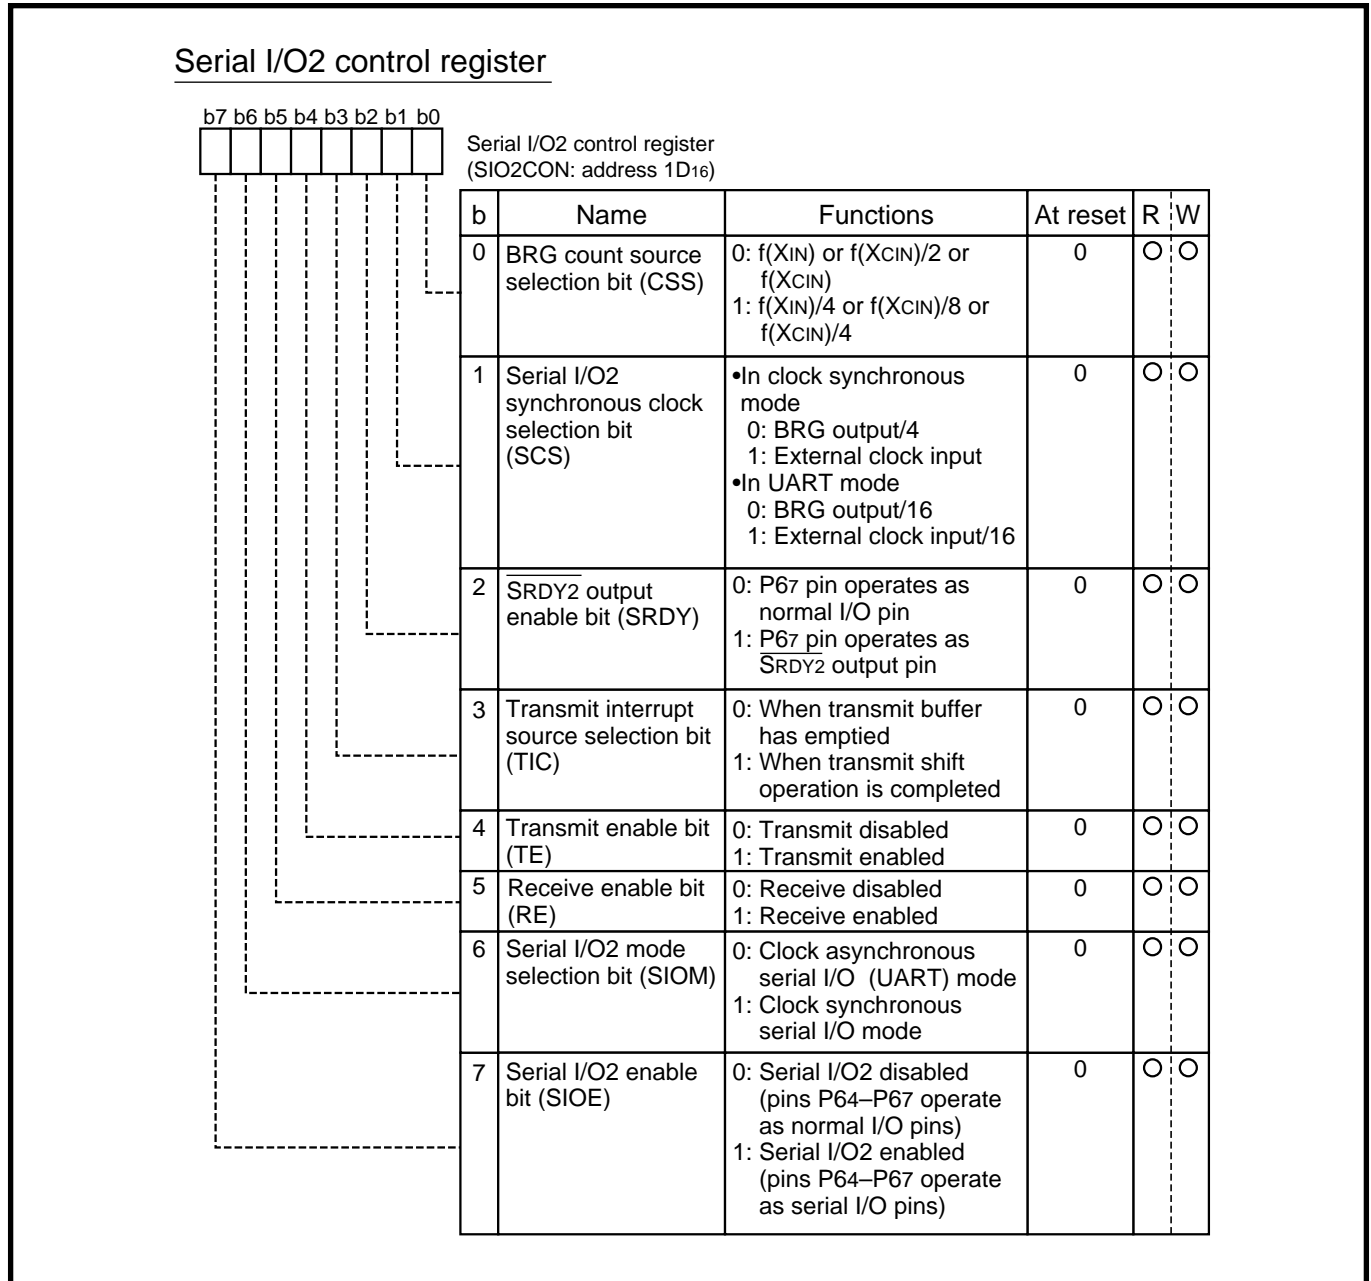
Serial I/O2 control register

b7 b6 b5 b4 b3 b2 b1 b0

Serial I/O2 control register (SIO2CON: address $1D_{16}$)

| b | Name | Functions | At reset | R | W |
|---|---|---|---|---|---|
| 0 | BRG count source selection bit (CSS) | 0: f(XIN) or f(XCIN)/2 or f(XCIN)<br>1: f(XIN)/4 or f(XCIN)/8 or f(XCIN)/4 | 0 | O | O |
| 1 | Serial I/O2 synchronous clock selection bit (SCS) | •In clock synchronous mode<br>0: BRG output/4<br>1: External clock input<br>•In UART mode<br>0: BRG output/16<br>1: External clock input/16 | 0 | O | O |
| 2 | $\overline{SRDY2}$ output enable bit (SRDY) | 0: $P6_7$ pin operates as normal I/O pin<br>1: $P6_7$ pin operates as $\overline{SRDY2}$ output pin | 0 | O | O |
| 3 | Transmit interrupt source selection bit (TIC) | 0: When transmit buffer has emptied<br>1: When transmit shift operation is completed | 0 | O | O |
| 4 | Transmit enable bit (TE) | 0: Transmit disabled<br>1: Transmit enabled | 0 | O | O |
| 5 | Receive enable bit (RE) | 0: Receive disabled<br>1: Receive enabled | 0 | O | O |
| 6 | Serial I/O2 mode selection bit (SIOM) | 0: Clock asynchronous serial I/O (UART) mode<br>1: Clock synchronous serial I/O mode | 0 | O | O |
| 7 | Serial I/O2 enable bit (SIOE) | 0: Serial I/O2 disabled (pins $P6_4$–$P6_7$ operate as normal I/O pins)<br>1: Serial I/O2 enabled (pins $P6_4$–$P6_7$ operate as serial I/O pins) | 0 | O | O |